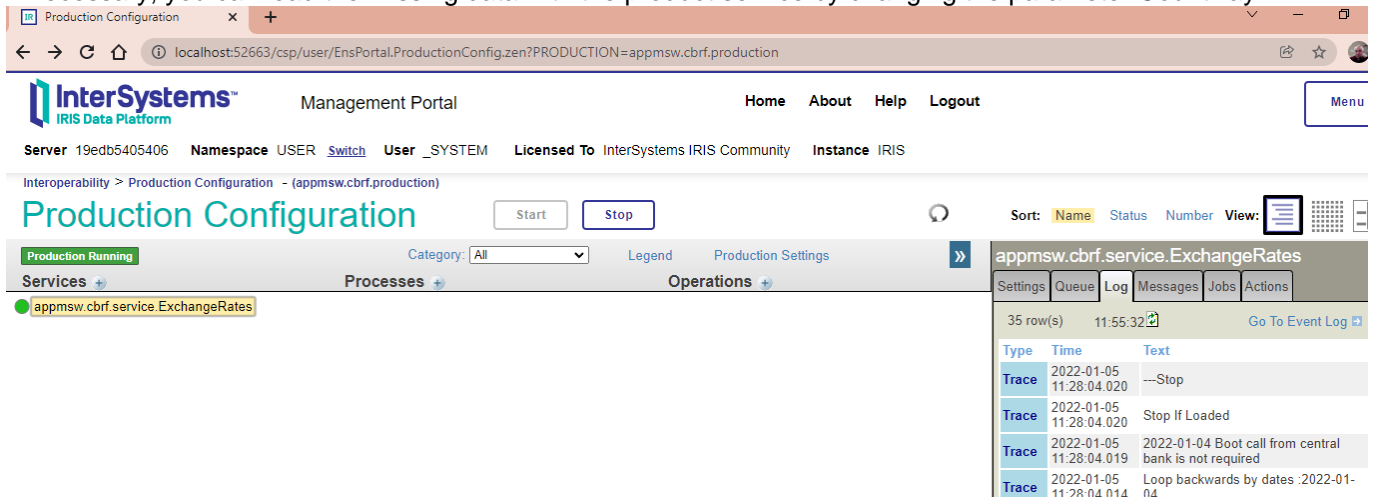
Production Configuration

localhost:52663/csp/user/EnsPortal.ProductionConfig.zen?PRODUCTION=appmsw.cbrf.production

InterSystems™
IRIS Data Platform

Management Portal

Home About Help Logout

Menu

Server 19edb5405406 Namespace USER Switch User _SYSTEM Licensed To InterSystems IRIS Community Instance IRIS

Interoperability > Production Configuration - (appmsw.cbrf.production)

Production Configuration

Start Stop

Sort: Name Status Number View:

Production Running

Category: All

Legend Production Settings

Services Processes Operations

appmsw.cbrf.service.ExchangeRates

appmsw.cbrf.service.ExchangeRates

Settings Queue Log Messages Jobs Actions

35 row(s) 11:55:32

Go To Event Log

| Type | Time | Text |
|---|---|---|
| Trace | 2022-01-05 11:28:04.020 | ---Stop |
| Trace | 2022-01-05 11:28:04.020 | Stop If Loaded |
| Trace | 2022-01-05 11:28:04.019 | 2022-01-04 Boot call from central bank is not required |
| Trace | 2022-01-05 11:28:04.014 | Loop backwards by dates :2022-01-04 |